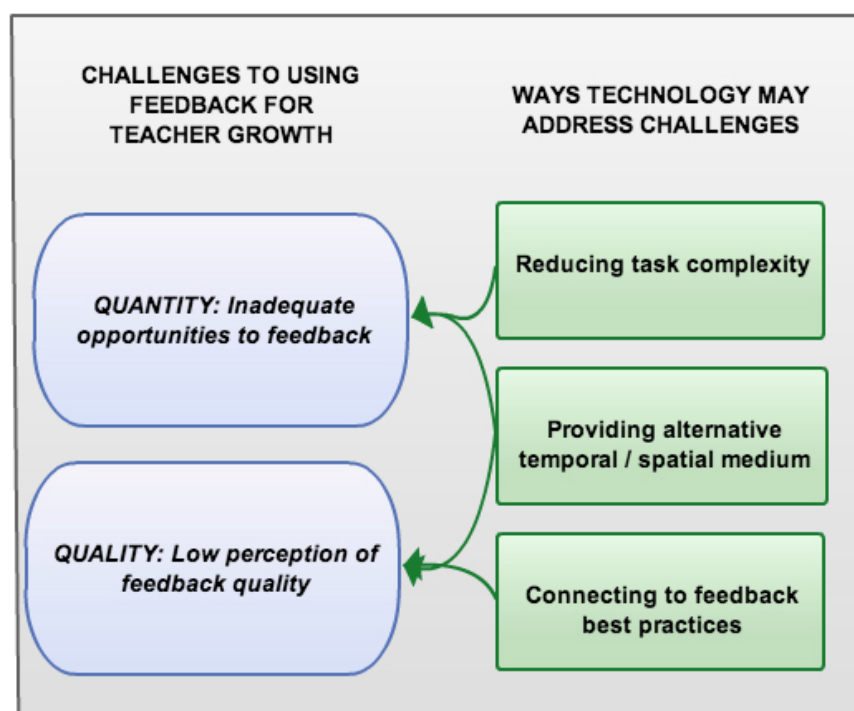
CHALLENGES TO USING FEEDBACK FOR TEACHER GROWTH

WAYS TECHNOLOGY MAY ADDRESS CHALLENGES

QUANTITY: Inadequate opportunities to feedback

QUALITY: Low perception of feedback quality

Reducing task complexity

Providing alternative temporal / spatial medium

Connecting to feedback best practices